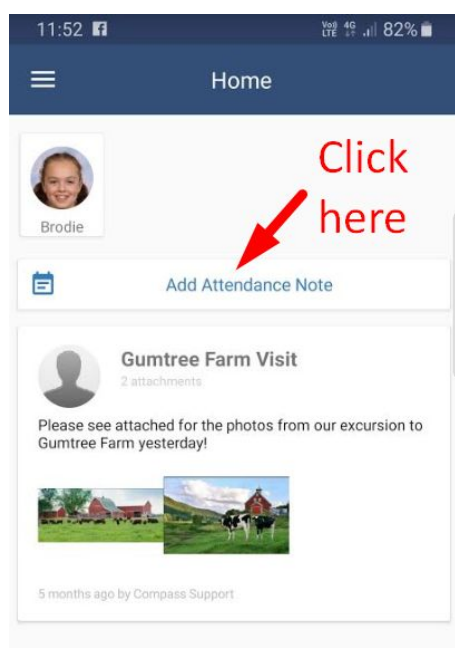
11:52 f
Vo) LTE 4G 82%

Home

Brodie

Click here

Add Attendance Note

Gumtree Farm Visit
2 attachments

Please see attached for the photos from our excursion to Gumtree Farm yesterday!

5 months ago by Compass Support